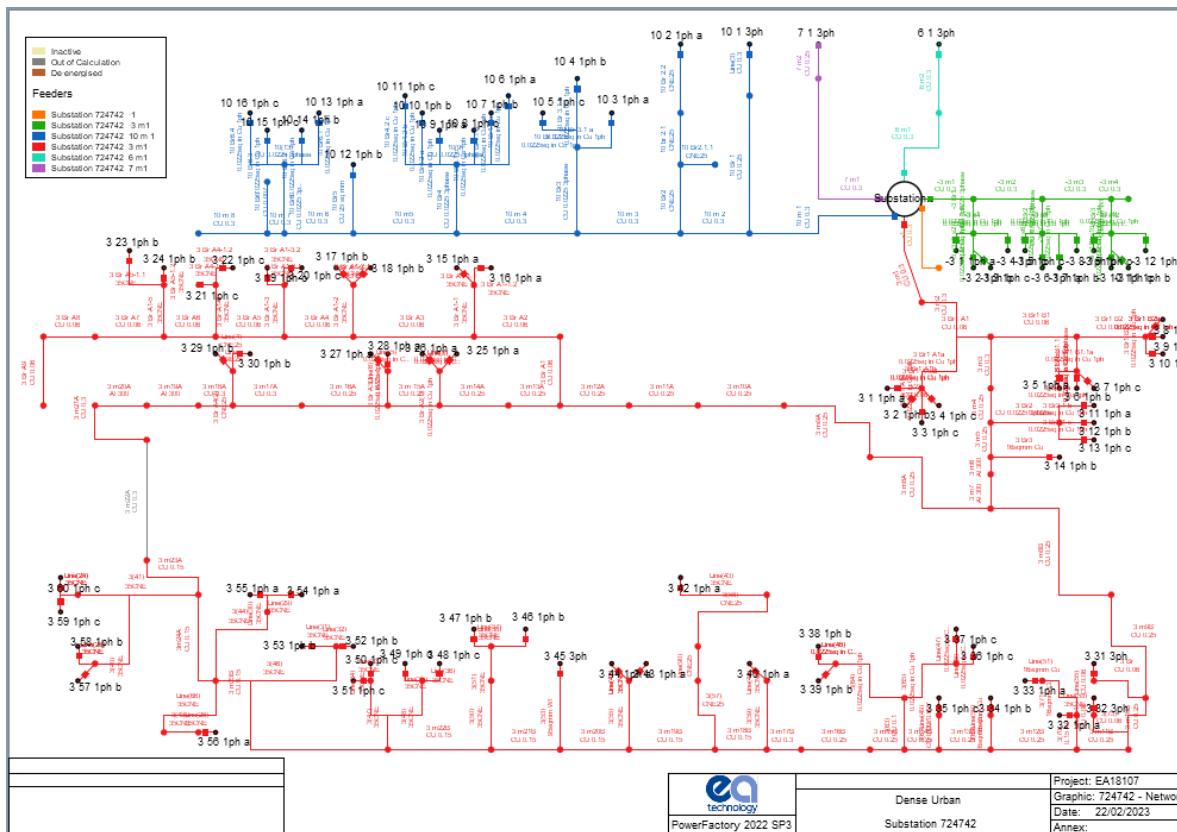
Inactive
Out of Calculation
De-energised

Feeders
Substation 724742 -1
Substation 724742 3 m1
Substation 724742 10 m1
Substation 724742 3 m1
Substation 724742 6 m1
Substation 724742 7 m1

10 2 1ph a
10 1 3ph
7 1 3ph
6 1 3ph
10 4 1ph b
10 6 1ph a
10 16 1ph c
10 13 1ph a
10 11 1ph c
10 5 1ph c
10 3 1ph a
10 10 1ph b
10 7 1ph b
10 12 1ph b
Substation
3 23 1ph b
3 24 1ph b
3 22 1ph c
3 17 1ph b
3 18 1ph b
3 15 1ph a
3 16 1ph a
3 21 1ph c
3 19 1ph b
3 20 1ph c
3 29 1ph c
3 30 1ph b
3 27 1ph a
3 28 1ph b
3 26 1ph a
3 25 1ph a
3 1 1ph a
3 2 1ph b
3 4 1ph c
3 3 1ph c
3 5 1ph c
3 7 1ph c
3 6 1ph b
3 11 1ph a
3 12 1ph b
3 13 1ph c
3 14 1ph b
3 9 1
3 10 1
3 60 1ph c
3 59 1ph c
3 55 1ph a
3 54 1ph a
3 58 1ph b
3 57 1ph b
3 53 1ph c
3 52 1ph b
3 50 1ph c
3 51 1ph c
3 49 1ph b
3 48 1ph c
3 47 1ph b
3 46 1ph b
3 45 3ph
3 44 1ph a
3 43 1ph a
3 42 1ph a
3 41 1ph a
3 38 1ph b
3 39 1ph b
3 37 1ph c
3 36 1ph c
3 35 1ph c
3 34 1ph b
3 33 1ph a
3 31 3ph
3 32 1ph a
3 56 1ph a

technology
PowerFactory 2022 SP3
Dense Urban
Substation 724742
Project: EA18107
Graphic: 724742 - Netwo
Date: 22/02/2023
Annex: